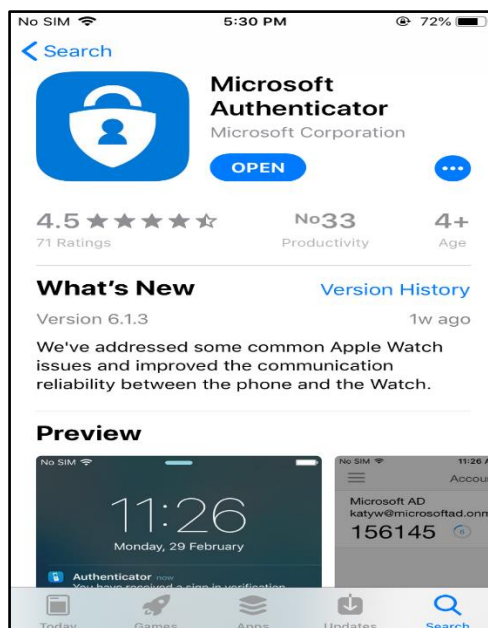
No SIM 5:30 PM 72%

Search

Microsoft Authenticator
Microsoft Corporation

OPEN

4.5 ★★★★☆
71 Ratings

No33
Productivity

4+
Age

What's New
Version History

Version 6.1.3
1w ago

We've addressed some common Apple Watch issues and improved the communication reliability between the phone and the Watch.

Preview

No SIM
11:26
Monday, 29 February
Authenticator now
You have received a sign in verification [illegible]

No SIM
11:26 A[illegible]
Accou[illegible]
Microsoft AD
katyw@microsoftad.onm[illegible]
156145

Today
Games
Apps
Updates
Search